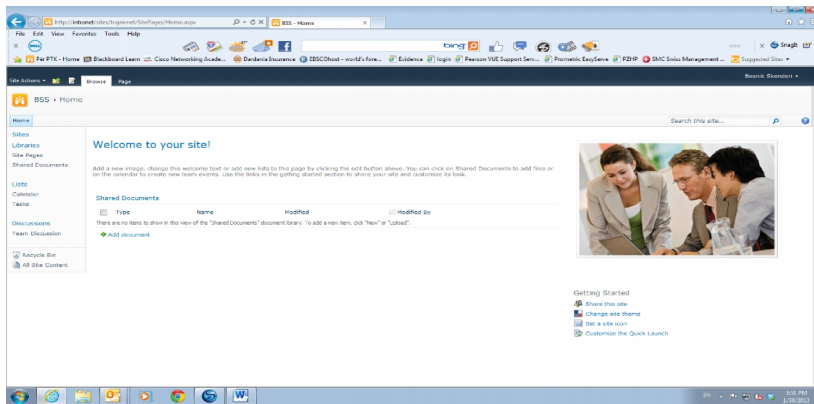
http://intranet/sites/trajnemet/SitePages/Home.aspx
BSS - Home
File Edit View Favorites Tools Help
bing
Snagit
Fer PTK - Home Blackboard Learn Cisco Networking Acade... Dardania Insurance EBSCOhost - world's fore... Evidence login Pearson VUE Support Serv... Prometric EasyServe PZHP SMC Swiss Management ... Suggested Sites
Site Actions Browse Page
Besnik Skenderi
BSS › Home
Home
Search this site...
Sites
Libraries
Site Pages
Shared Documents
Lists
Calendar
Tasks
Discussions
Team Discussion
Recycle Bin
All Site Content

Welcome to your site!

Add a new image, change this welcome text or add new lists to this page by clicking the edit button above. You can click on Shared Documents to add files or on the calendar to create new team events. Use the links in the getting started section to share your site and customize its look.

Shared Documents

| Type | Name | Modified | Modified By |
|---|---|---|---|

There are no items to show in this view of the "Shared Documents" document library. To add a new item, click "New" or "Upload".

Add document

Getting Started
Share this site
Change site theme
Set a site icon
Customize the Quick Launch

EN
3:55 PM
1/26/2013